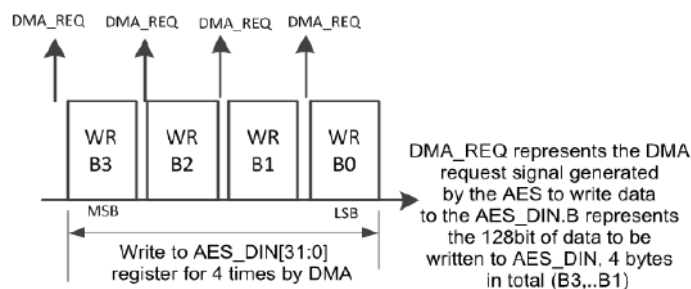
DMA_REQ DMA_REQ DMA_REQ DMA_REQ

WR B3

WR B2

WR B1

WR B0

MSB

LSB

Write to AES_DIN[31:0] register for 4 times by DMA

DMA_REQ represents the DMA request signal generated by the AES to write data to the AES_DIN.B represents the 128bit of data to be written to AES_DIN, 4 bytes in total (B3,..B1)